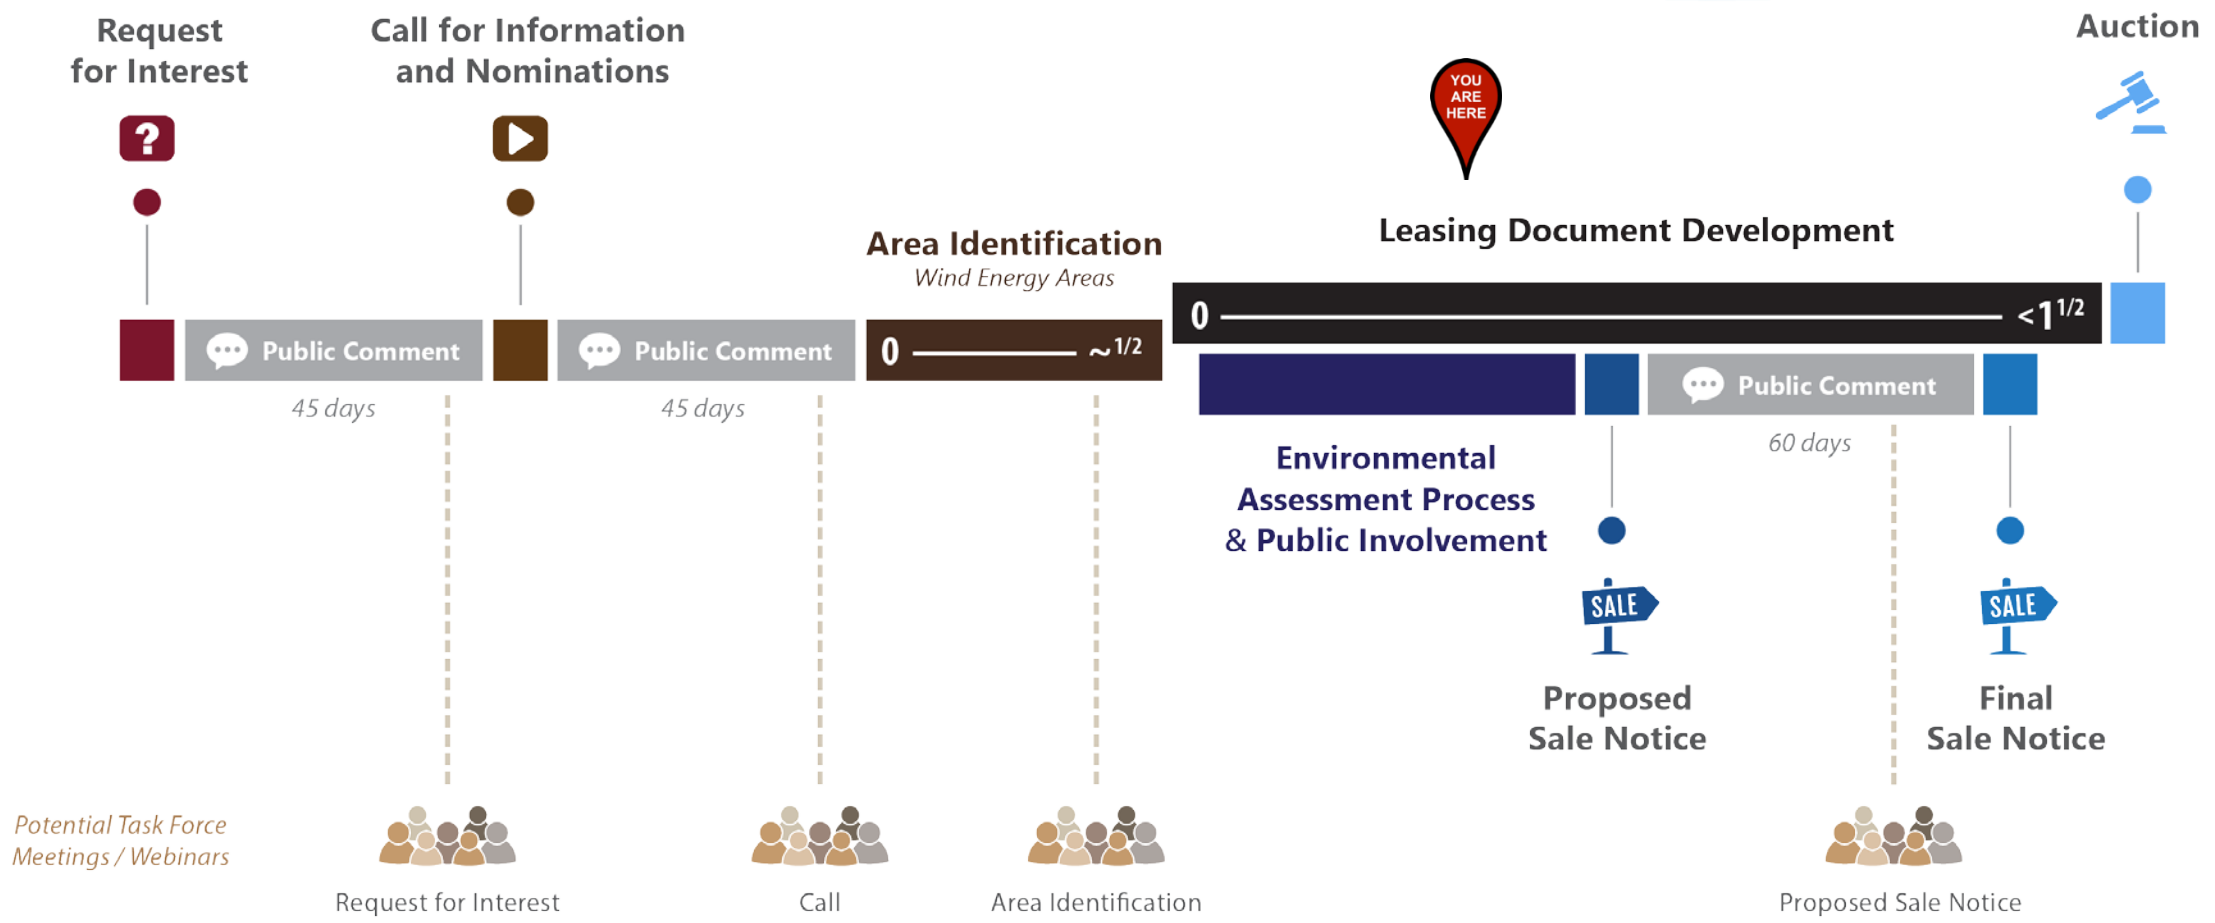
Request for Interest

Call for Information and Nominations

YOU ARE HERE

Auction

Area Identification
Wind Energy Areas

Leasing Document Development

Public Comment

Public Comment

0 ~1/2

0 <1 1/2

Public Comment

45 days

45 days

60 days

Environmental Assessment Process & Public Involvement

SALE

SALE

Proposed Sale Notice

Final Sale Notice

Potential Task Force Meetings / Webinars

Request for Interest

Call

Area Identification

Proposed Sale Notice